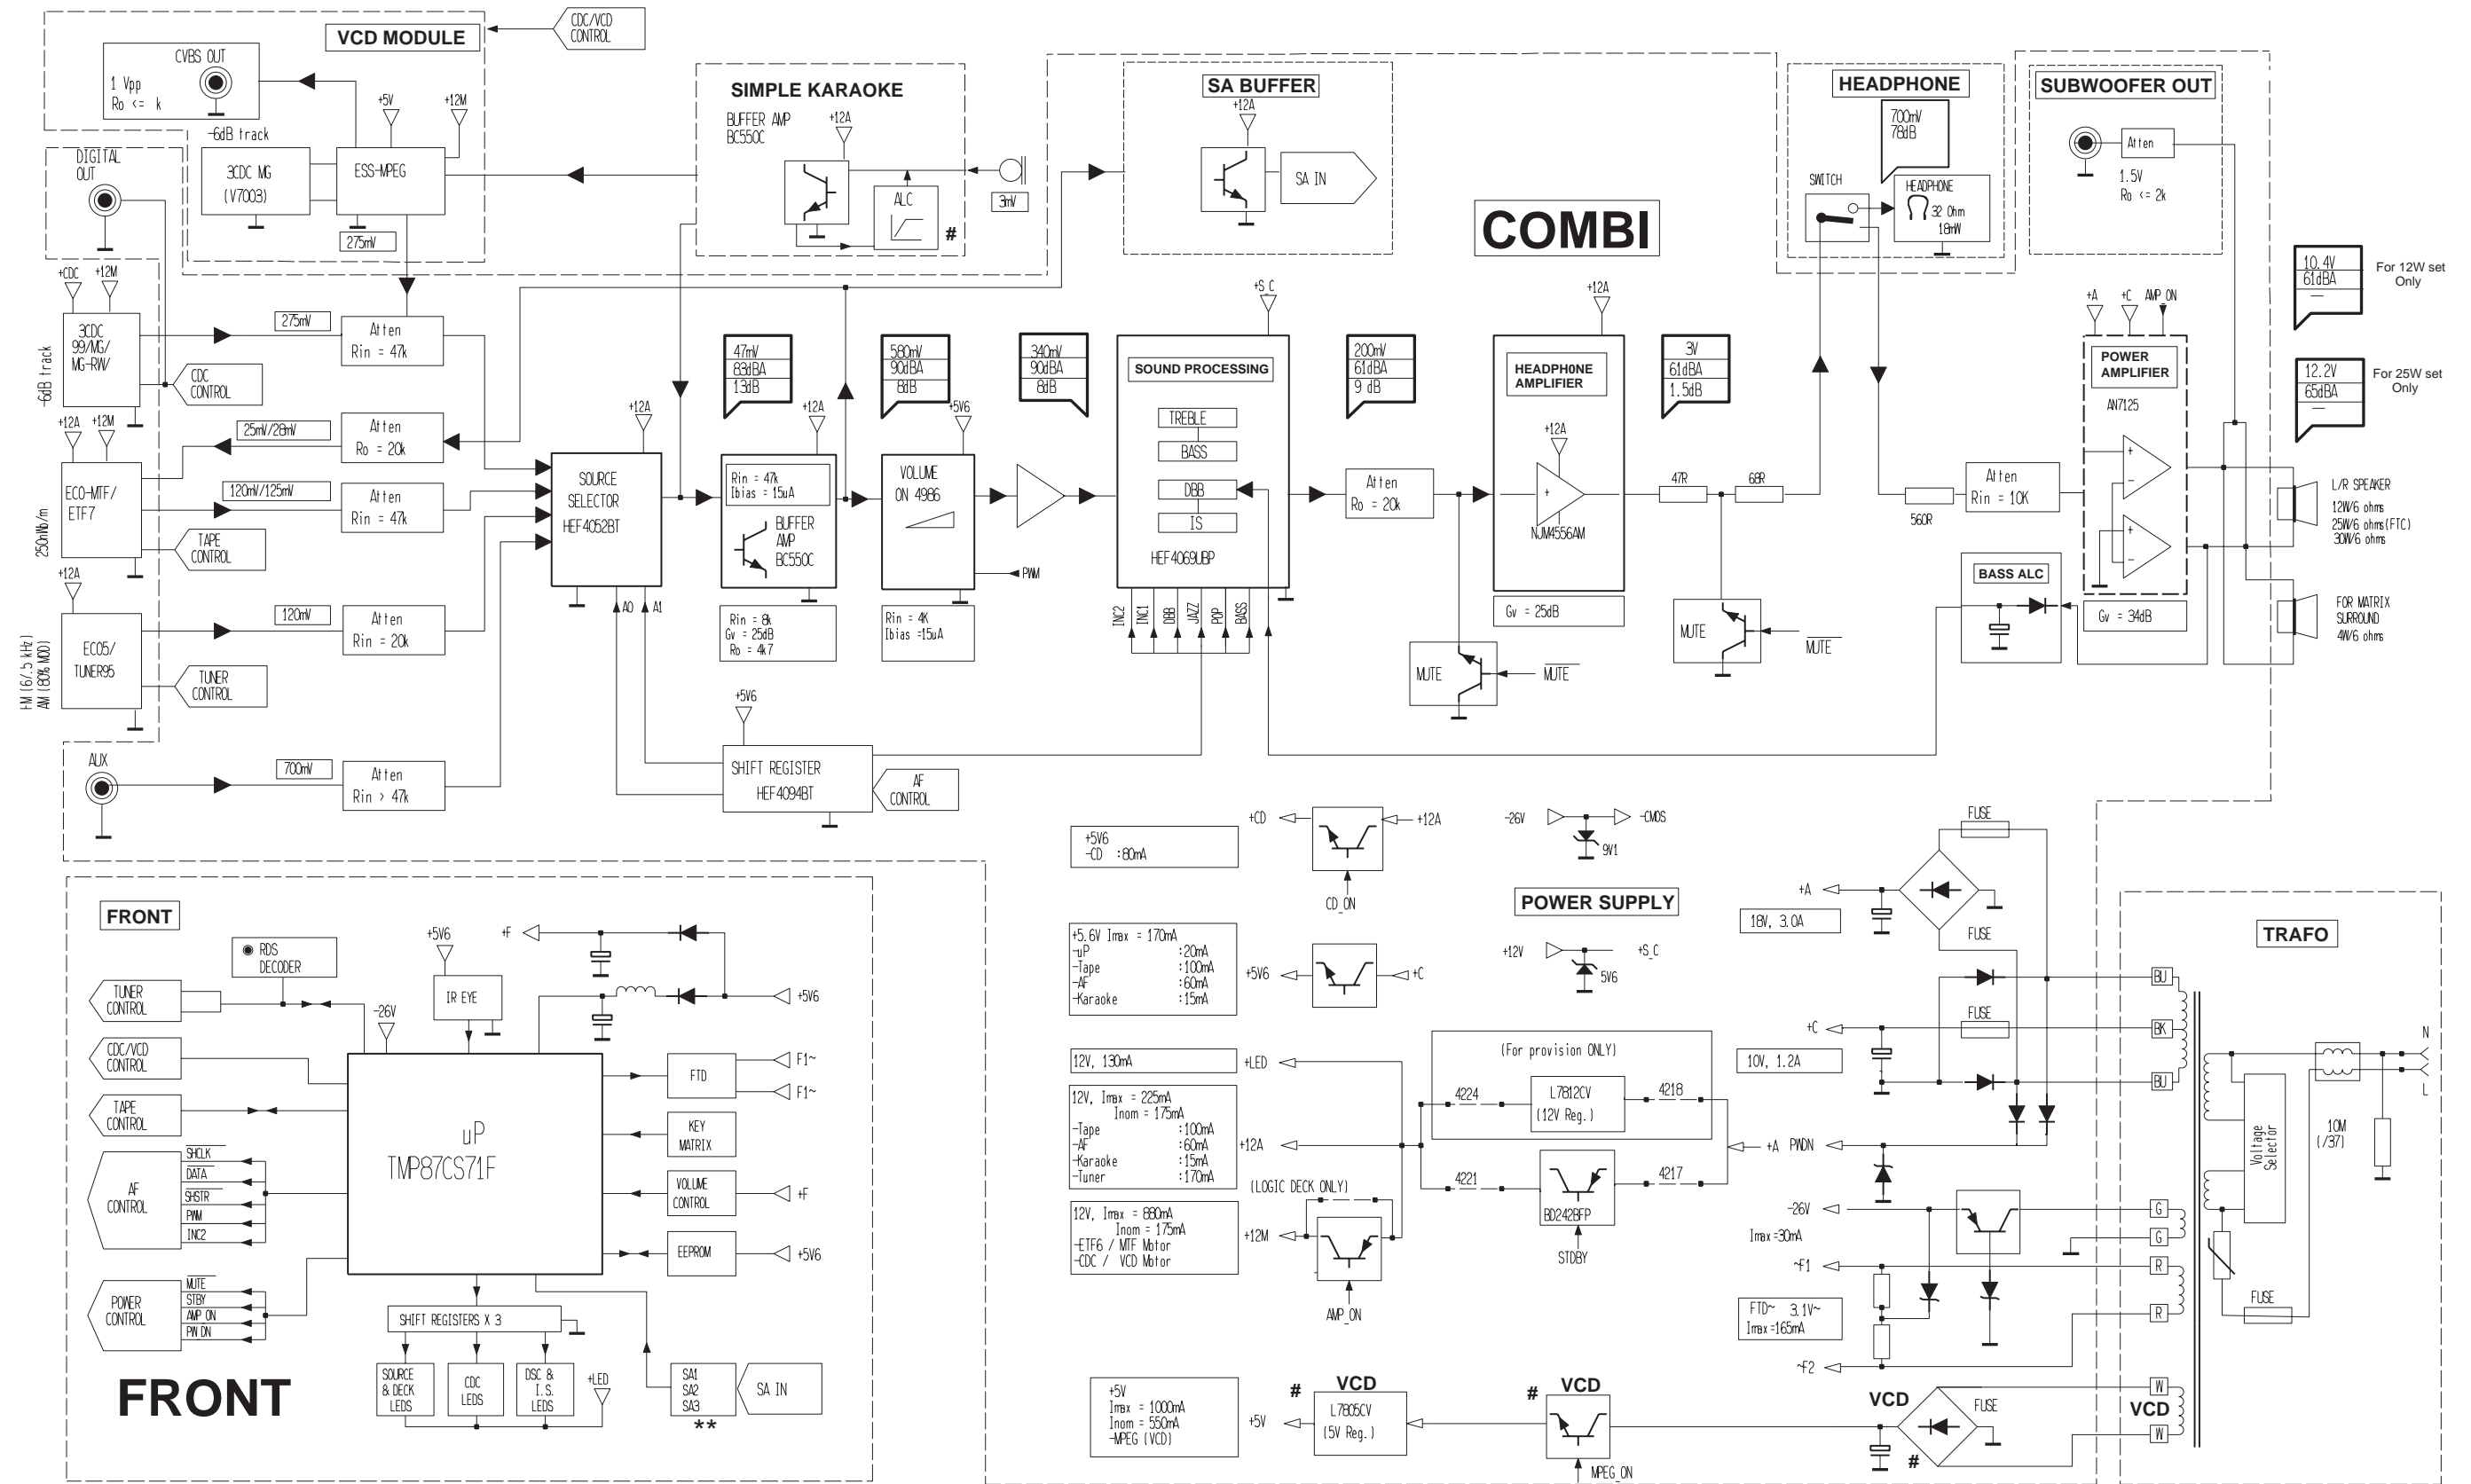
VCD MODULE

CDC/VCD CONTROL

CVBS OUT
1 Vpp
Ro <= k

-6dB track

+5V
+12M

3CDC MG (V7003)

ESS-MPEG

275mV

DIGITAL OUT

SIMPLE KARAOKE
BUFFER AMP BC550C
+12A
ALC
#
3mV

SA BUFFER
+12A
SA IN

COMBI

HEADPHONE
700mV 78dB
SWITCH
HEADPHONE 32 Ohm 18mW

SUBWOOFER OUT
Atten
1.5V
Ro <= 2k

10.4V 61dBA
For 12W set Only

12.2V 65dBA
For 25W set Only

+CDC
+12M
3CDC 99/MG/ MG-RW
-6dB track
CDC CONTROL
275mV
Atten Rin = 47k

+12A
+12M
25mV/28mV
Atten Ro = 20k
ECO-MTF/ ETF7
250nWb/m
120mV/125mV
Atten Rin = 47k
TAPE CONTROL

+12A
EC05/ TUNER95
FM (6/5 kHz) AM (80% MOD)
120mV
Atten Rin = 20k
TUNER CONTROL

AUX
700mV
Atten Rin > 47k

+12A
SOURCE SELECTOR HEF4052BT
A0 A1

47mV 83dBA 13dB
+12A
Rin = 47k Ibias = 15uA
BUFFER AMP BC550C
Rin = 8k Gv = 25dB Ro = 4k7

580mV 90dBA 8dB
+5V6
VOLUME ON 4986
PWM
Rin = 4K Ibias =15uA

340mV 90dBA 8dB

+S C
SOUND PROCESSING
TREBLE
BASS
DBB
IS
HEF4069UBP
INC2 INC1 DBB JAZZ POP BASS

200mV 61dBA 9 dB
Atten Ro = 20k
MUTE
MUTE

+12A
HEADPHONE AMPLIFIER
+12A
NJM4556AM
Gv = 25dB

3V 61dBA 1.5dB
47R
68R
MUTE
MUTE

560R
Atten Rin = 10K

+A +C AMP ON
POWER AMPLIFIER
AN7125
Gv = 34dB

BASS ALC

L/R SPEAKER
12W/6 ohms
25W/6 ohms(FTC)
30W/6 ohms

FOR MATRIX SURROUND
4W/6 ohms

+5V6
SHIFT REGISTER HEF4094BT
AF CONTROL

FRONT
RDS DECODER
TUNER CONTROL
CDC/VCD CONTROL
TAPE CONTROL
AF CONTROL
SHCLK
DATA
SHSTR
PWM
INC2
POWER CONTROL
MUTE
STBY
AMP ON
PW DN
+5V6
-26V
IR EYE
+F
+5V6
uP TMP87CS71F
FTD
F1~
F1~
KEY MATRIX
VOLUME CONTROL
+F
EEPROM
+5V6
SHIFT REGISTERS X 3
SOURCE & DECK LEDS
CDC LEDS
DSC & I.S. LEDS
+LED
SA1 SA2 SA3
**
SA IN
FRONT

+5V6 -CD :80mA
+CD
+12A
CD_ON
-26V
-CMOS
9V1
POWER SUPPLY
+5.6V Imax = 170mA
-uP :20mA
-Tape :100mA
-AF :60mA
-Karaoke :15mA
+5V6
+C
+12V
+S_C
5V6
12V, 130mA
+LED
(For provision ONLY)
4224
L7812CV (12V Reg.)
4218
12V, Imax = 225mA Inom = 175mA
-Tape :100mA
-AF :60mA
-Karaoke :15mA
-Tuner :170mA
+12A
+A PWDN
4221
4217
(LOGIC DECK ONLY)
BD242BFP
STDBY
12V, Imax = 880mA Inom = 175mA
-ETF6 / MTF Motor
-CDC / VCD Motor
+12M
AMP_ON
+5V Imax = 1000mA Inom = 550mA
-MPEG (VCD)
+5V
#
VCD
L7805CV (5V Reg.)
#
VCD
MPEG_ON
VCD
FUSE
#
+A
18V, 3.0A
FUSE
FUSE
+C
10V, 1.2A
-26V
Imax =30mA
-F1
FTD~ 3.1V~ Imax =165mA
-F2
FUSE
TRAFO
BU
BK
BU
G
G
R
R
W
W
VCD
Voltage Selector
10M (/37)
FUSE
N
L